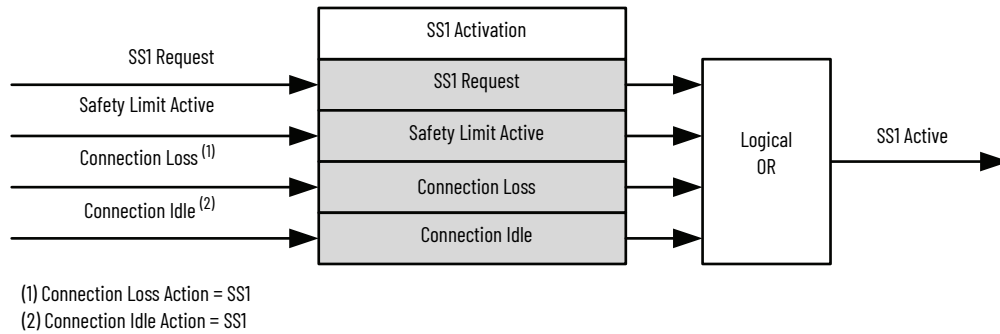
SS1 Request

Safety Limit Active

Connection Loss $^{(1)}$

Connection Idle $^{(2)}$

SS1 Activation

SS1 Request

Safety Limit Active

Connection Loss

Connection Idle

Logical OR

SS1 Active

(1) Connection Loss Action = SS1
(2) Connection Idle Action = SS1